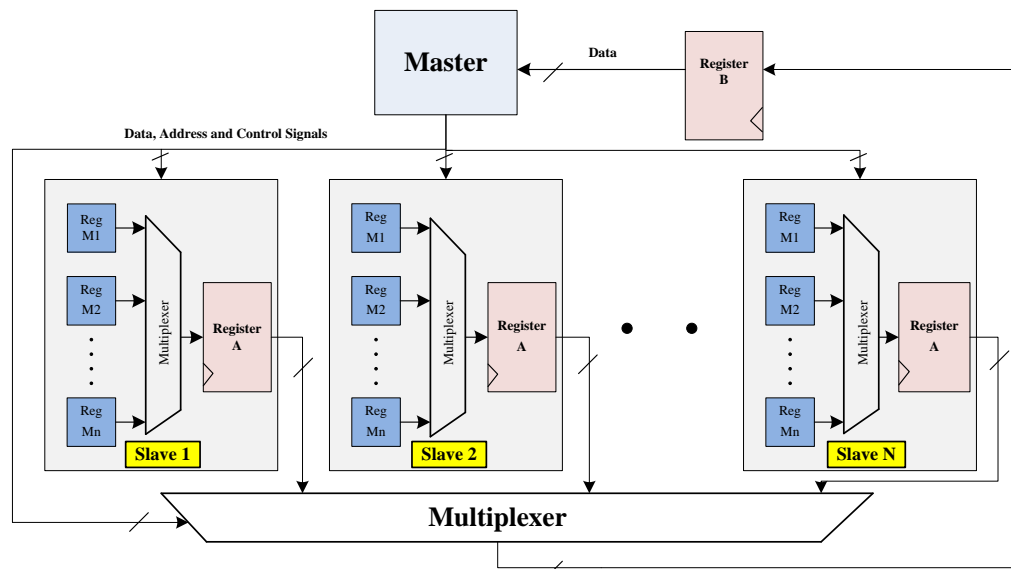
Master

Data

Register B

Data, Address and Control Signals

Reg M1

Reg M2

Reg Mn

Multiplexer

Register A

Slave 1

Reg M1

Reg M2

Reg Mn

Multiplexer

Register A

Slave 2

Reg M1

Reg M2

Reg Mn

Multiplexer

Register A

Slave N

Multiplexer